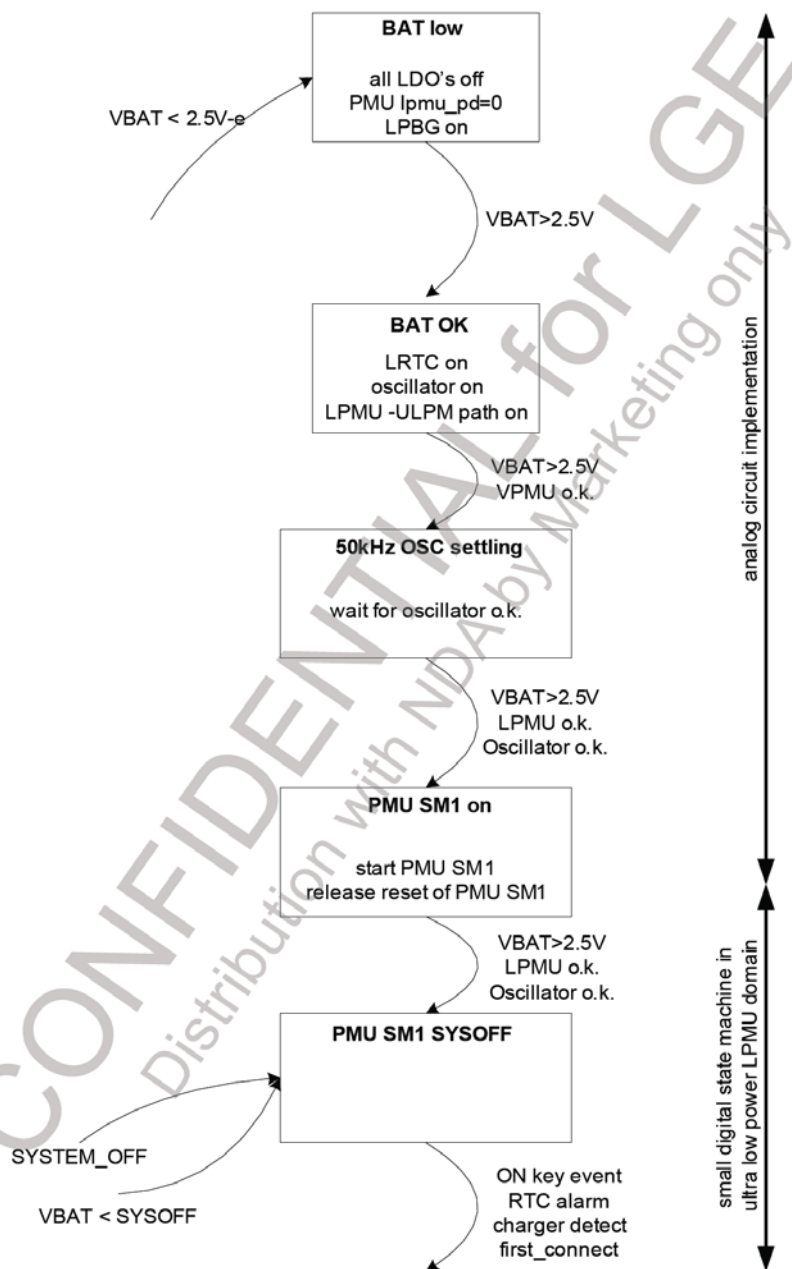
BAT low

all LDO's off
PMU Ipmu_pd=0
LPBG on

VBAT < 2.5V-e

VBAT>2.5V

BAT OK

LRTC on
oscillator on
LPMU -ULPM path on

VBAT>2.5V
VPMU o.k.

50kHz OSC settling

wait for oscillator o.k.

VBAT>2.5V
LPMU o.k.
Oscillator o.k.

PMU SM1 on

start PMU SM1
release reset of PMU SM1

VBAT>2.5V
LPMU o.k.
Oscillator o.k.

PMU SM1 SYSOFF

SYSTEM_OFF

VBAT < SYSOFF

ON key event
RTC alarm
charger detect
first_connect

analog circuit implementation

small digital state machine in
ultra low power LPMU domain

CONFIDENTIAL for LGE
Distribution with NDA by Marketing only